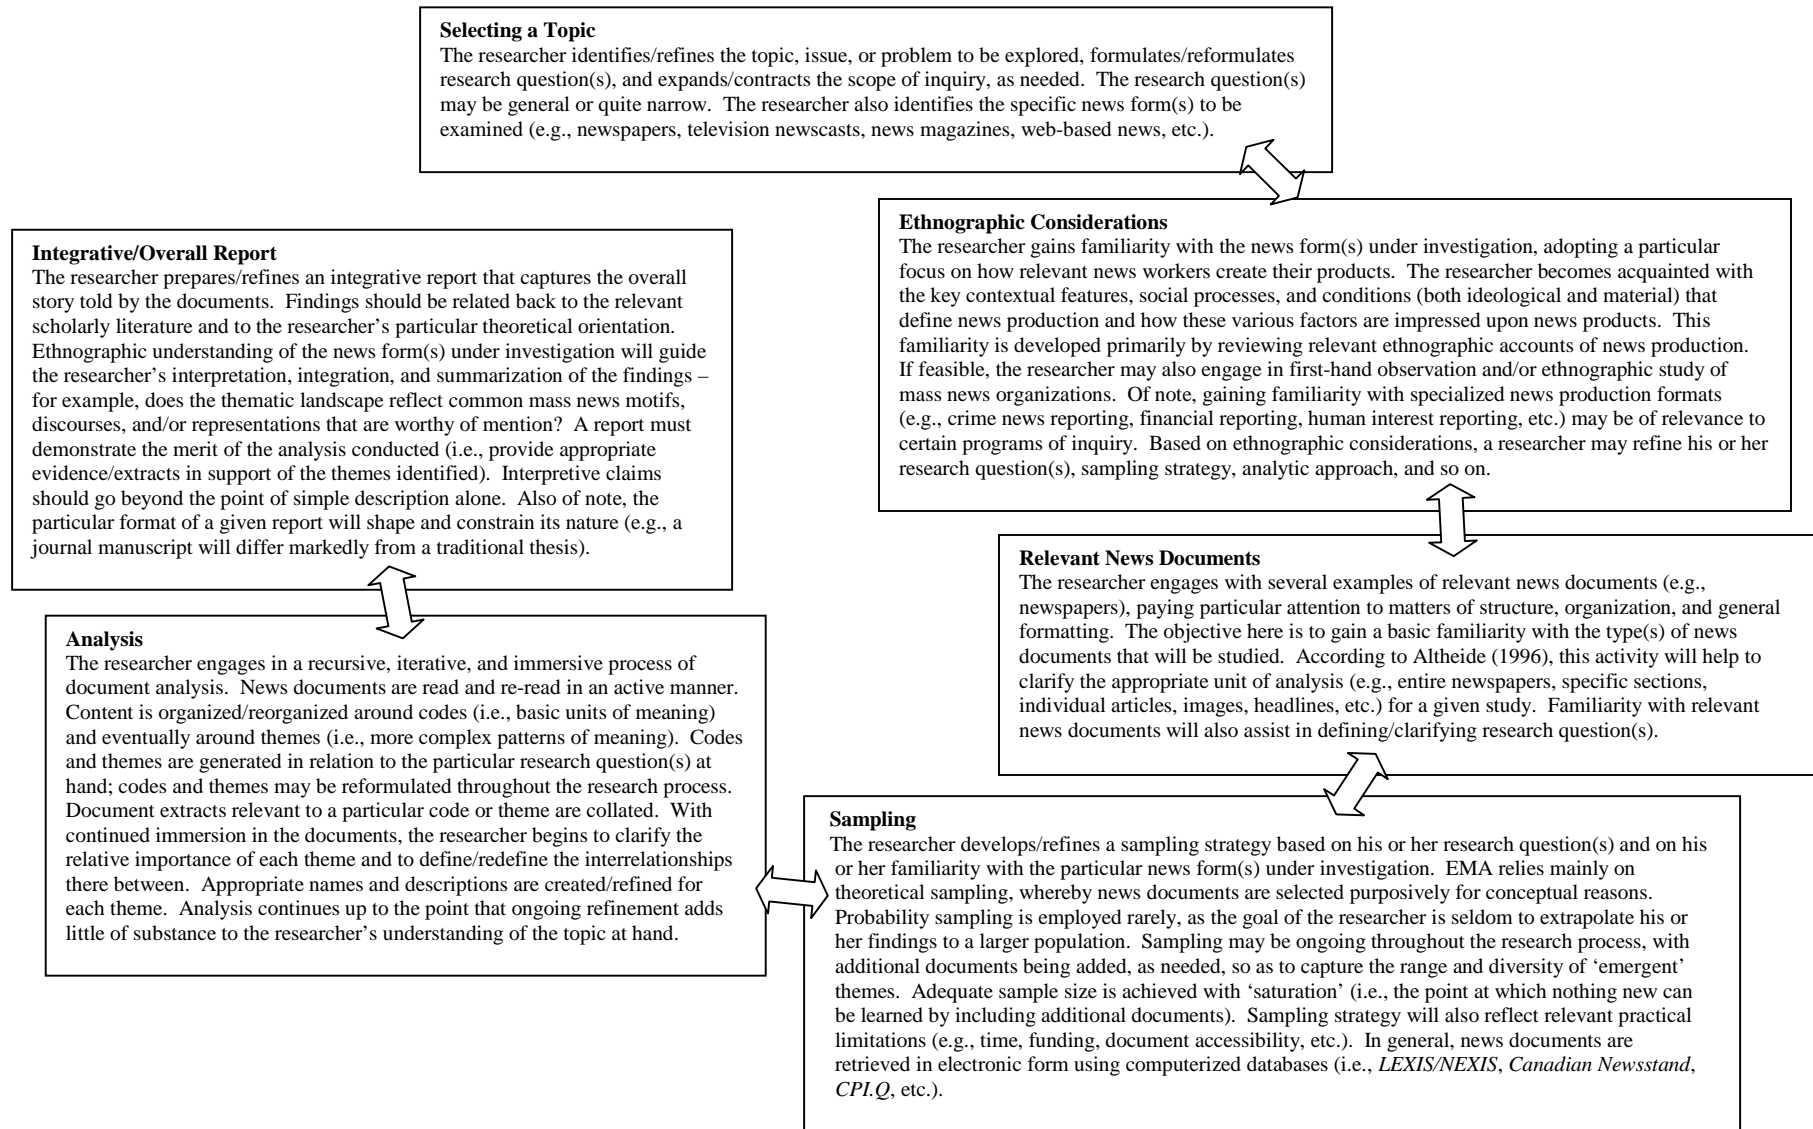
**Selecting a Topic**
The researcher identifies/refines the topic, issue, or problem to be explored, formulates/reformulates research question(s), and expands/contracts the scope of inquiry, as needed. The research question(s) may be general or quite narrow. The researcher also identifies the specific news form(s) to be examined (e.g., newspapers, television newscasts, news magazines, web-based news, etc.).

**Ethnographic Considerations**
The researcher gains familiarity with the news form(s) under investigation, adopting a particular focus on how relevant news workers create their products. The researcher becomes acquainted with the key contextual features, social processes, and conditions (both ideological and material) that define news production and how these various factors are impressed upon news products. This familiarity is developed primarily by reviewing relevant ethnographic accounts of news production. If feasible, the researcher may also engage in first-hand observation and/or ethnographic study of mass news organizations. Of note, gaining familiarity with specialized news production formats (e.g., crime news reporting, financial reporting, human interest reporting, etc.) may be of relevance to certain programs of inquiry. Based on ethnographic considerations, a researcher may refine his or her research question(s), sampling strategy, analytic approach, and so on.

**Relevant News Documents**
The researcher engages with several examples of relevant news documents (e.g., newspapers), paying particular attention to matters of structure, organization, and general formatting. The objective here is to gain a basic familiarity with the type(s) of news documents that will be studied. According to Altheide (1996), this activity will help to clarify the appropriate unit of analysis (e.g., entire newspapers, specific sections, individual articles, images, headlines, etc.) for a given study. Familiarity with relevant news documents will also assist in defining/clarifying research question(s).

**Sampling**
The researcher develops/refines a sampling strategy based on his or her research question(s) and on his or her familiarity with the particular news form(s) under investigation. EMA relies mainly on theoretical sampling, whereby news documents are selected purposively for conceptual reasons. Probability sampling is employed rarely, as the goal of the researcher is seldom to extrapolate his or her findings to a larger population. Sampling may be ongoing throughout the research process, with additional documents being added, as needed, so as to capture the range and diversity of 'emergent' themes. Adequate sample size is achieved with 'saturation' (i.e., the point at which nothing new can be learned by including additional documents). Sampling strategy will also reflect relevant practical limitations (e.g., time, funding, document accessibility, etc.). In general, news documents are retrieved in electronic form using computerized databases (i.e., *LEXIS/NEXIS*, *Canadian Newsstand*, *CPI.Q*, etc.).

**Analysis**
The researcher engages in a recursive, iterative, and immersive process of document analysis. News documents are read and re-read in an active manner. Content is organized/reorganized around codes (i.e., basic units of meaning) and eventually around themes (i.e., more complex patterns of meaning). Codes and themes are generated in relation to the particular research question(s) at hand; codes and themes may be reformulated throughout the research process. Document extracts relevant to a particular code or theme are collated. With continued immersion in the documents, the researcher begins to clarify the relative importance of each theme and to define/redefine the interrelationships there between. Appropriate names and descriptions are created/refined for each theme. Analysis continues up to the point that ongoing refinement adds little of substance to the researcher's understanding of the topic at hand.

**Integrative/Overall Report**
The researcher prepares/refines an integrative report that captures the overall story told by the documents. Findings should be related back to the relevant scholarly literature and to the researcher's particular theoretical orientation. Ethnographic understanding of the news form(s) under investigation will guide the researcher's interpretation, integration, and summarization of the findings – for example, does the thematic landscape reflect common mass news motifs, discourses, and/or representations that are worthy of mention? A report must demonstrate the merit of the analysis conducted (i.e., provide appropriate evidence/extracts in support of the themes identified). Interpretive claims should go beyond the point of simple description alone. Also of note, the particular format of a given report will shape and constrain its nature (e.g., a journal manuscript will differ markedly from a traditional thesis).